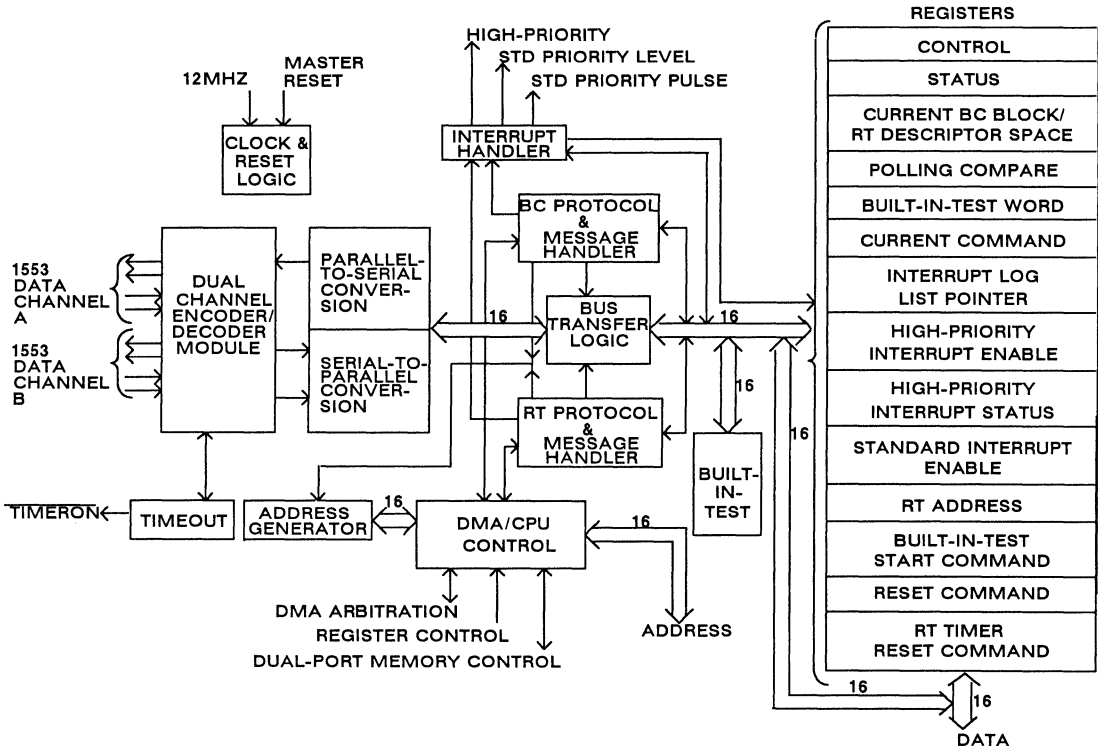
12MHZ
MASTER RESET
CLOCK & RESET LOGIC

HIGH-PRIORITY
STD PRIORITY LEVEL
STD PRIORITY PULSE
INTERRUPT HANDLER

BC PROTOCOL & MESSAGE HANDLER

1553 DATA CHANNEL A
1553 DATA CHANNEL B
DUAL CHANNEL ENCODER/ DECODER MODULE
PARALLEL-TO-SERIAL CONVERSION
SERIAL-TO-PARALLEL CONVERSION
16
BUS TRANSFER LOGIC
16
16
RT PROTOCOL & MESSAGE HANDLER
BUILT-IN-TEST
16

TIMERON
TIMEOUT
ADDRESS GENERATOR
16
DMA/CPU CONTROL
16
DMA ARBITRATION
REGISTER CONTROL
DUAL-PORT MEMORY CONTROL
ADDRESS

REGISTERS
CONTROL
STATUS
CURRENT BC BLOCK/ RT DESCRIPTOR SPACE
POLLING COMPARE
BUILT-IN-TEST WORD
CURRENT COMMAND
INTERRUPT LOG LIST POINTER
HIGH-PRIORITY INTERRUPT ENABLE
HIGH-PRIORITY INTERRUPT STATUS
STANDARD INTERRUPT ENABLE
RT ADDRESS
BUILT-IN-TEST START COMMAND
RESET COMMAND
RT TIMER RESET COMMAND

16
16
DATA